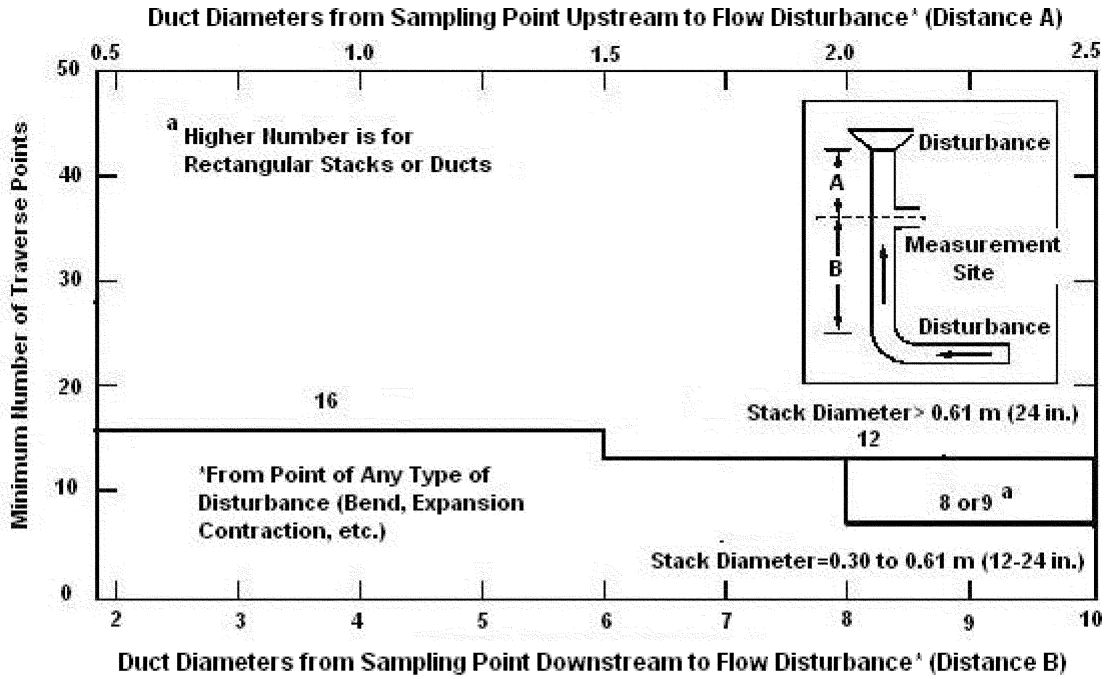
Duct Diameters from Sampling Point Upstream to Flow Disturbance* (Distance A)

0.5 1.0 1.5 2.0 2.5

50
40
30
20
10
0

Minimum Number of Traverse Points

$^a$ Higher Number is for Rectangular Stacks or Ducts

Disturbance

A

Measurement Site

B

Disturbance

16

Stack Diameter> 0.61 m (24 in.)

12

*From Point of Any Type of Disturbance (Bend, Expansion Contraction, etc.)

8 or9 $^a$

Stack Diameter=0.30 to 0.61 m (12-24 in.)

2 3 4 5 6 7 8 9 10

Duct Diameters from Sampling Point Downstream to Flow Disturbance* (Distance B)